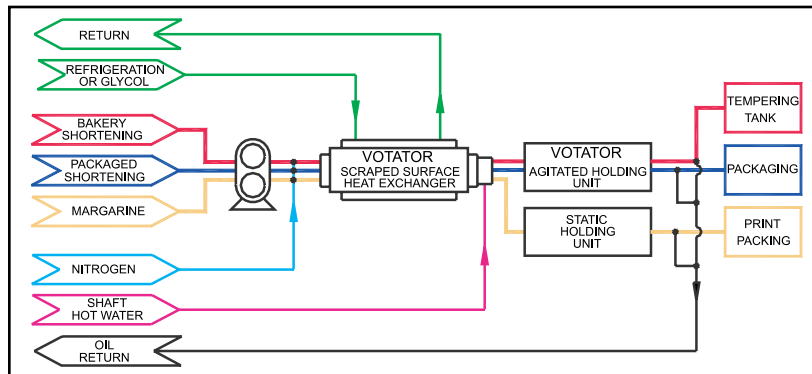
RETURN

REFRIGERATION OR GLYCOL

BAKERY SHORTENING

PACKAGED SHORTENING

MARGARINE

NITROGEN

SHAFT HOT WATER

OIL RETURN

VOTATOR
SCRAPED SURFACE HEAT EXCHANGER

VOTATOR
AGITATED HOLDING UNIT

STATIC HOLDING UNIT

TEMPERING TANK

PACKAGING

PRINT PACKING